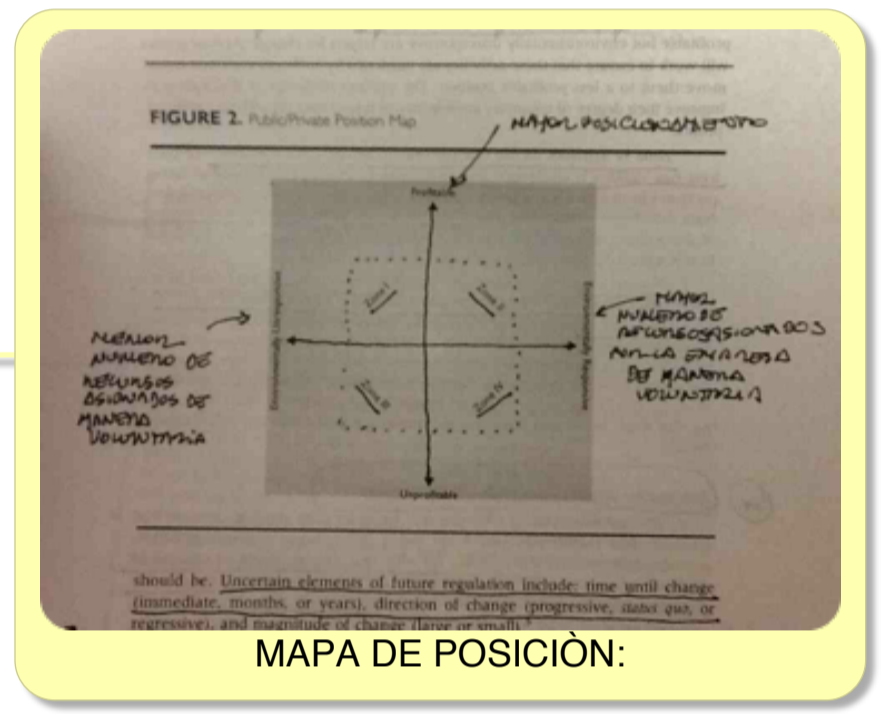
FIGURE 2. Public/Private Position Map

MAYOR POSICIONAMIENTO

Profitable

Environmentally Unresponsive

Environmentally Responsive

Zone I

Zone II

Zone III

Zone IV

Unprofitable

MENOR NUMERO DE RECURSOS ASIGNADOS DE MANERA VOLUNTARIA

MAYOR NUMERO DE RECURSOS ASIGNADOS EN LA EMPRESA DE MANERA VOLUNTARIA

should be. Uncertain elements of future regulation include: time until change (immediate, months, or years), direction of change (progressive, status quo, or regressive), and magnitude of change (large or small).

MAPA DE POSICIÒN: